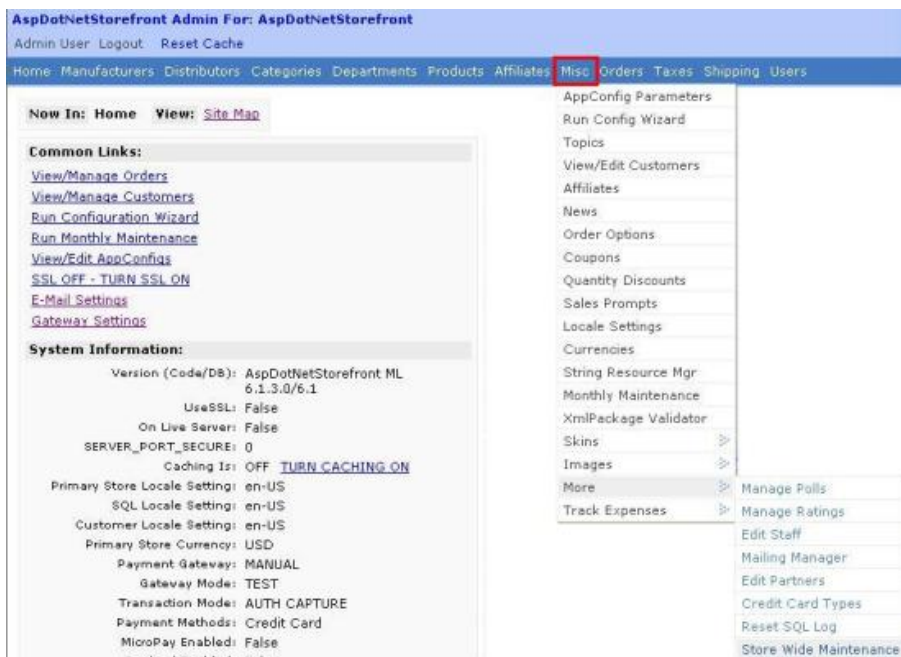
AspDotNetStorefront Admin For: AspDotNetStorefront

Admin User Logout Reset Cache

Home Manufacturers Distributors Categories Departments Products Affiliates Misc Orders Taxes Shipping Users

Now In: Home View: Site Map

Common Links:

View/Manage Orders
View/Manage Customers
Run Configuration Wizard
Run Monthly Maintenance
View/Edit AppConfigs
SSL OFF - TURN SSL ON
E-Mail Settings
Gateway Settings

System Information:

| | |
|---|---|
| Version (Code/DB): | AspDotNetStorefront ML 6.1.3.0/6.1 |
| UseSSL: | False |
| On Live Server: | False |
| SERVER_PORT_SECURE: | 0 |
| Caching Is: | OFF TURN CACHING ON |
| Primary Store Locale Setting: | en-US |
| SQL Locale Setting: | en-US |
| Customer Locale Setting: | en-US |
| Primary Store Currency: | USD |
| Payment Gateway: | MANUAL |
| Gateway Mode: | TEST |
| Transaction Mode: | AUTH CAPTURE |
| Payment Methods: | Credit Card |
| MicroPay Enabled: | False |

AppConfig Parameters
Run Config Wizard
Topics
View/Edit Customers
Affiliates
News
Order Options
Coupons
Quantity Discounts
Sales Prompts
Locale Settings
Currencies
String Resource Mgr
Monthly Maintenance
XmlPackage Validator
Skins
Images
More
Track Expenses

Manage Polls
Manage Ratings
Edit Staff
Mailing Manager
Edit Partners
Credit Card Types
Reset SQL Log
Store Wide Maintenance